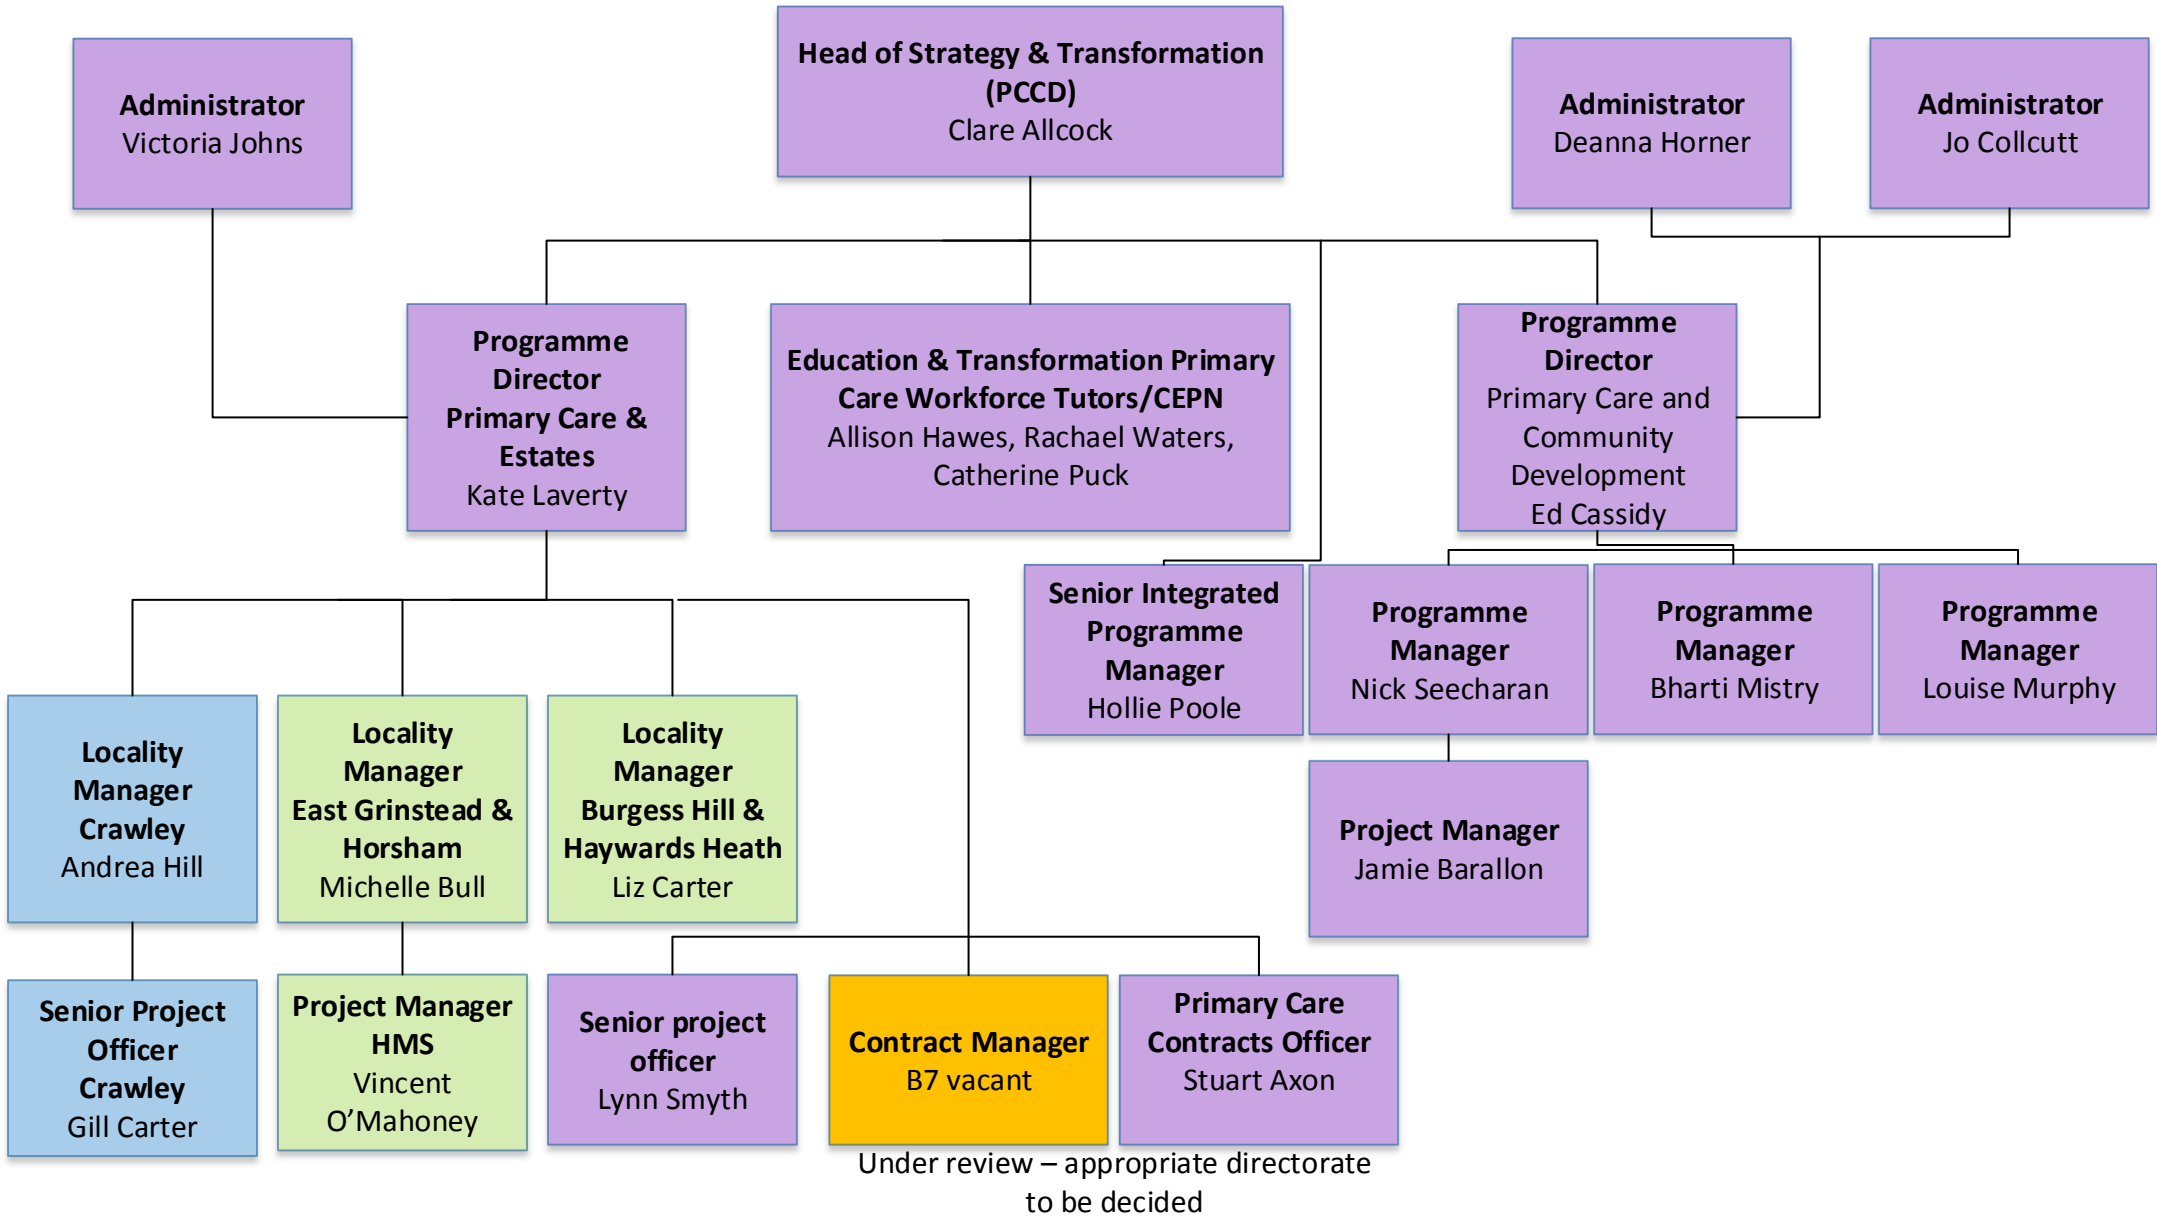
Administrator
Victoria Johns

Head of Strategy & Transformation (PCCD)
Clare Allcock

Administrator
Deanna Horner

Administrator
Jo Collcutt

Programme Director
Primary Care & Estates
Kate Laverty

Education & Transformation Primary Care Workforce Tutors/CEPN
Allison Hawes, Rachael Waters, Catherine Puck

Programme Director
Primary Care and Community Development
Ed Cassidy

Senior Integrated Programme Manager
Hollie Poole

Programme Manager
Nick Seecharan

Programme Manager
Bharti Mistry

Programme Manager
Louise Murphy

Locality Manager
Crawley
Andrea Hill

Locality Manager
East Grinstead & Horsham
Michelle Bull

Locality Manager
Burgess Hill & Haywards Heath
Liz Carter

Project Manager
Jamie Barallon

Senior Project Officer
Crawley
Gill Carter

Project Manager
HMS
Vincent O'Mahoney

Senior project officer
Lynn Smyth

Contract Manager
B7 vacant

Primary Care Contracts Officer
Stuart Axon

Under review – appropriate directorate to be decided